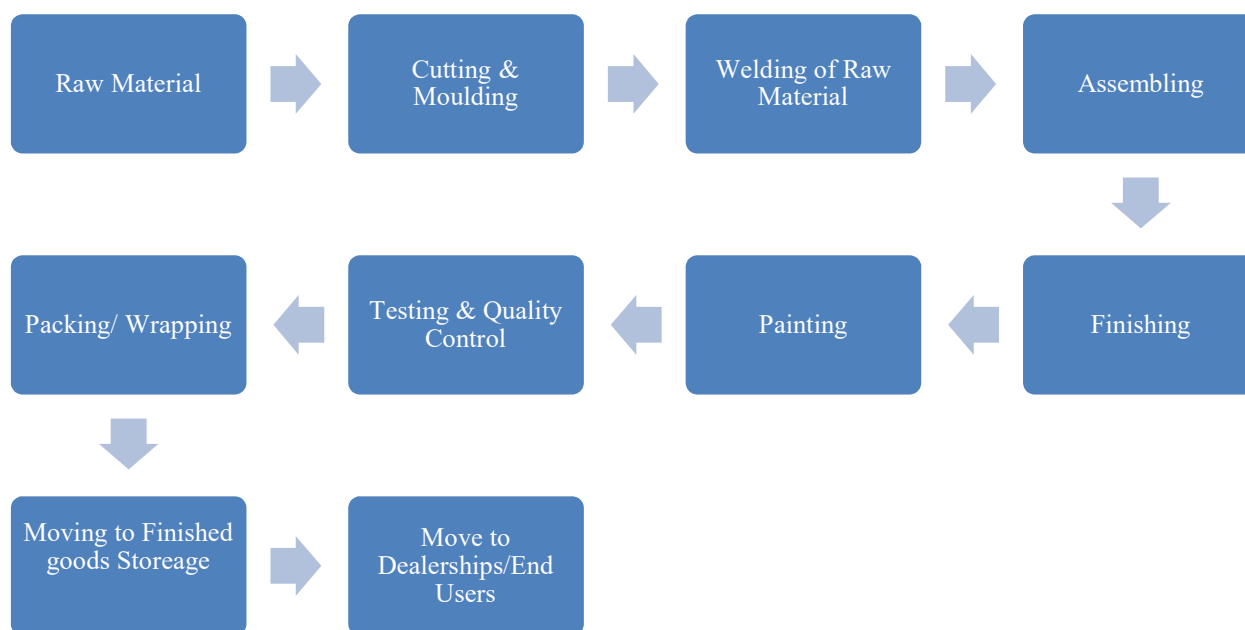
Raw Material

Cutting & Moulding

Welding of Raw Material

Assembling

Finishing

Painting

Testing & Quality Control

Packing/ Wrapping

Moving to Finished goods Storeage

Move to Dealerships/End Users